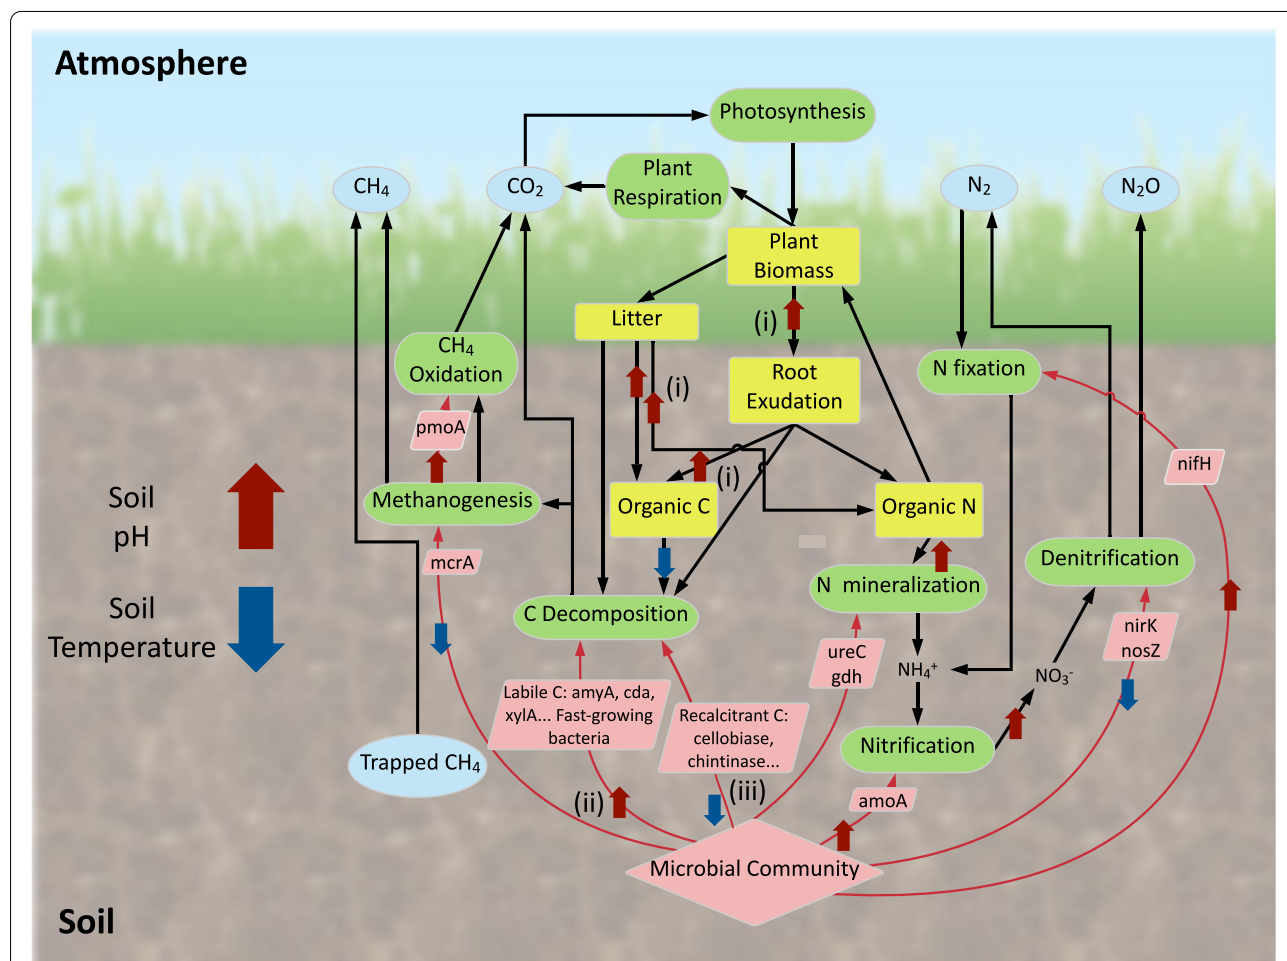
Atmosphere

Photosynthesis

$CH_4$

$CO_2$

Plant Respiration

$N_2$

$N_2O$

Plant Biomass

Litter

(i)

Root Exudation

$CH_4$ Oxidation

(i)

N fixation

pmoA

nifH

(i)

Soil pH

Methanogenesis

Organic C

Organic N

Denitrification

mcrA

N mineralization

Soil Temperature

C Decomposition

nirK nosZ

ureC gdh

$NH_4^+$

$NO_3^-$

Labile C: amyA, cda, xylA... Fast-growing bacteria

Recalcitrant C: cellobiase, chintinase...

Nitrification

Trapped $CH_4$

(iii)

(ii)

amoA

Microbial Community

Soil